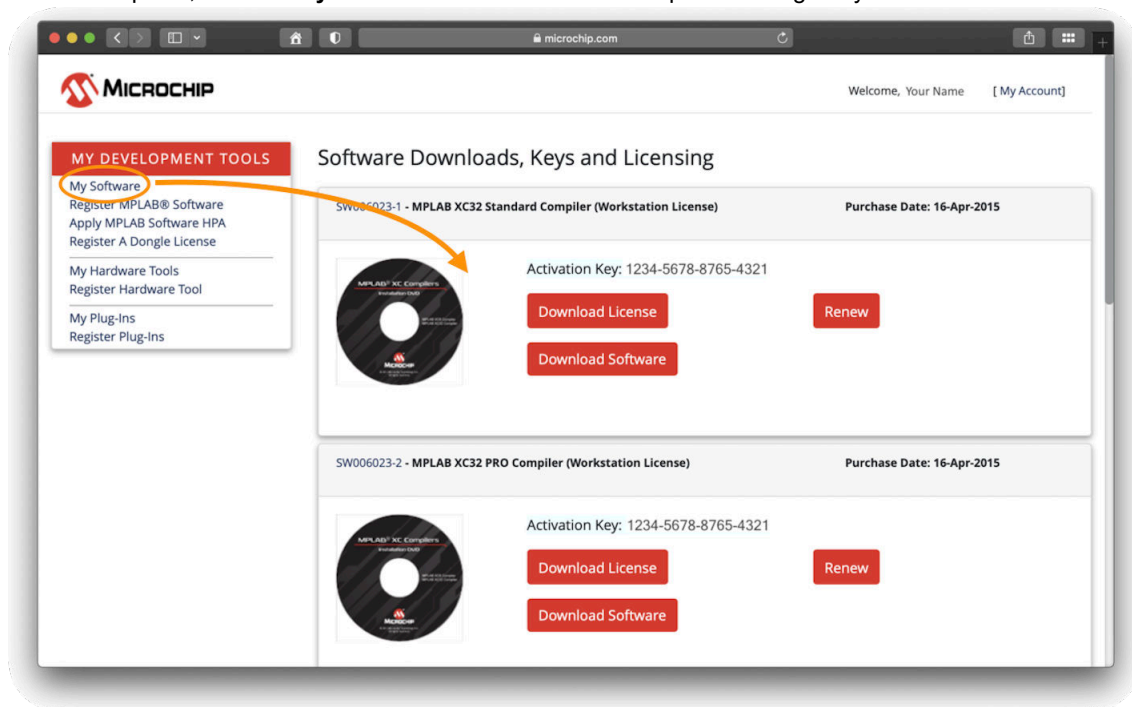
microchip.com

MICROCHIP

Welcome, Your Name [ My Account]

MY DEVELOPMENT TOOLS
My Software
Register MPLAB® Software
Apply MPLAB Software HPA
Register A Dongle License
My Hardware Tools
Register Hardware Tool
My Plug-Ins
Register Plug-Ins

Software Downloads, Keys and Licensing

SW006023-1 - MPLAB XC32 Standard Compiler (Workstation License) Purchase Date: 16-Apr-2015

MPLAB® XC Compilers

Activation Key: 1234-5678-8765-4321

Download License

Renew

Download Software

SW006023-2 - MPLAB XC32 PRO Compiler (Workstation License) Purchase Date: 16-Apr-2015

MPLAB® XC Compilers

Activation Key: 1234-5678-8765-4321

Download License

Renew

Download Software